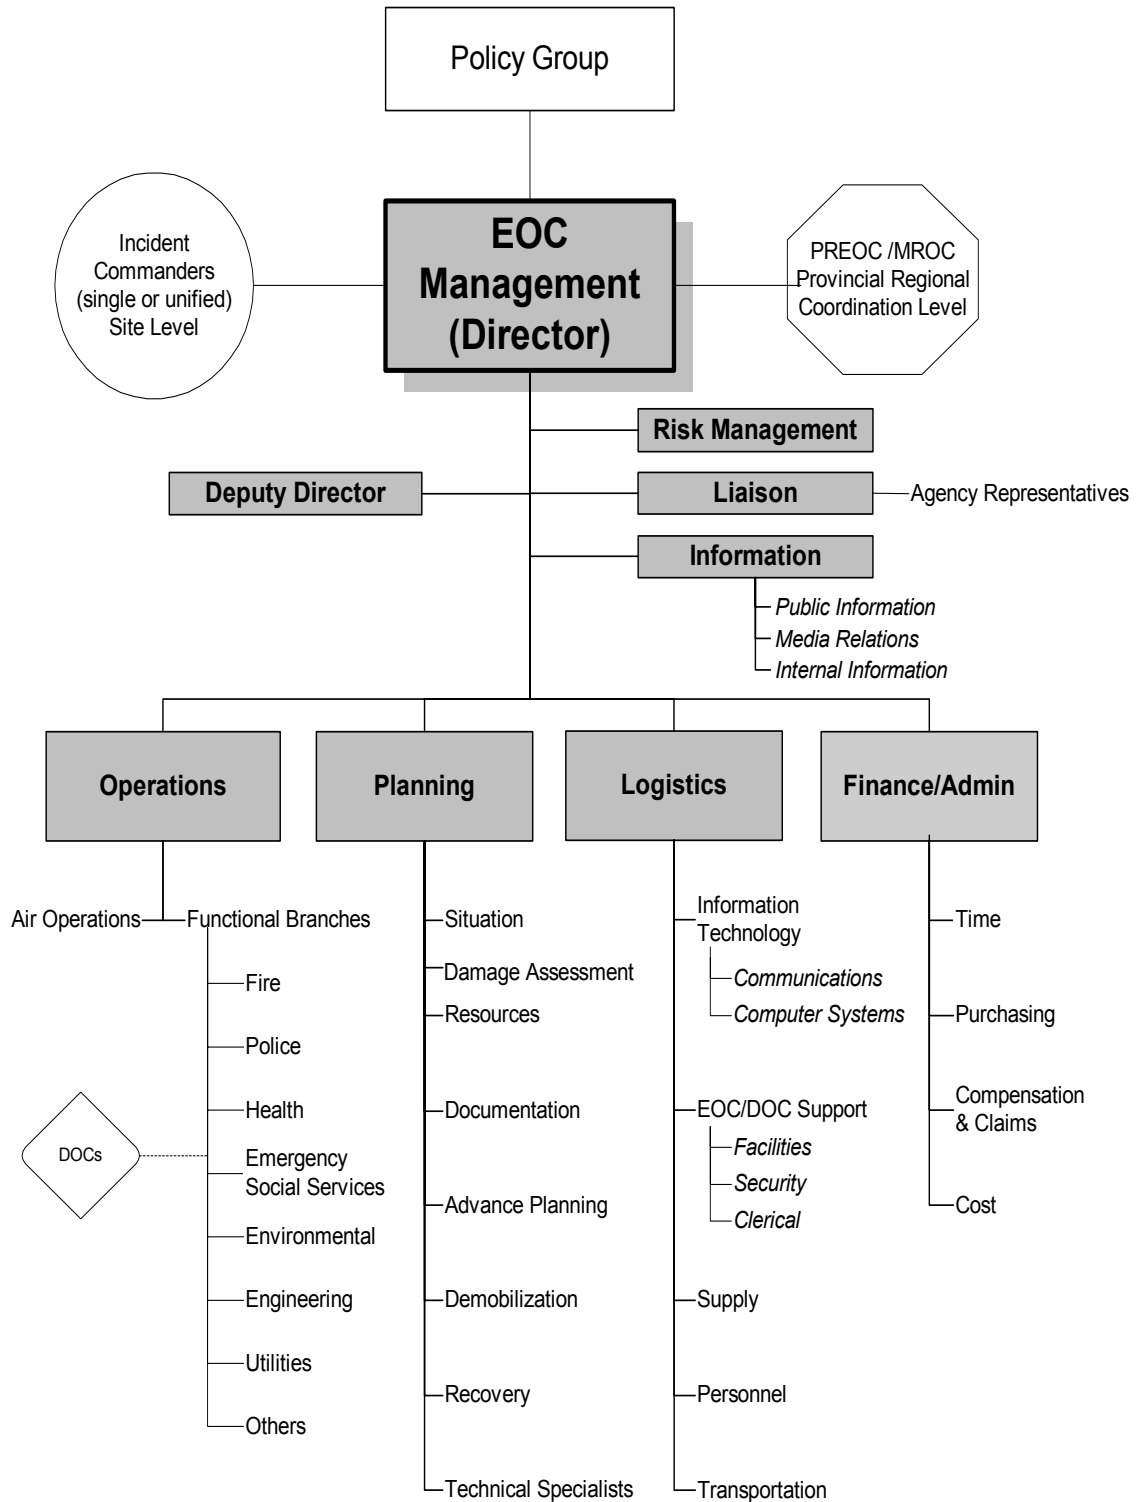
Policy Group

Incident Commanders (single or unified) Site Level

EOC Management (Director)

PREOC /MROC Provincial Regional Coordination Level

Risk Management

Deputy Director

Liaison

Agency Representatives

Information

Public Information
Media Relations
Internal Information

Operations

Planning

Logistics

Finance/Admin

Air Operations

Functional Branches

Fire
Police
Health
Emergency Social Services
Environmental
Engineering
Utilities
Others

DOCs

Situation
Damage Assessment
Resources
Documentation
Advance Planning
Demobilization
Recovery
Technical Specialists

Information Technology
Communications
Computer Systems
EOC/DOC Support
Facilities
Security
Clerical
Supply
Personnel
Transportation

Time
Purchasing
Compensation & Claims
Cost